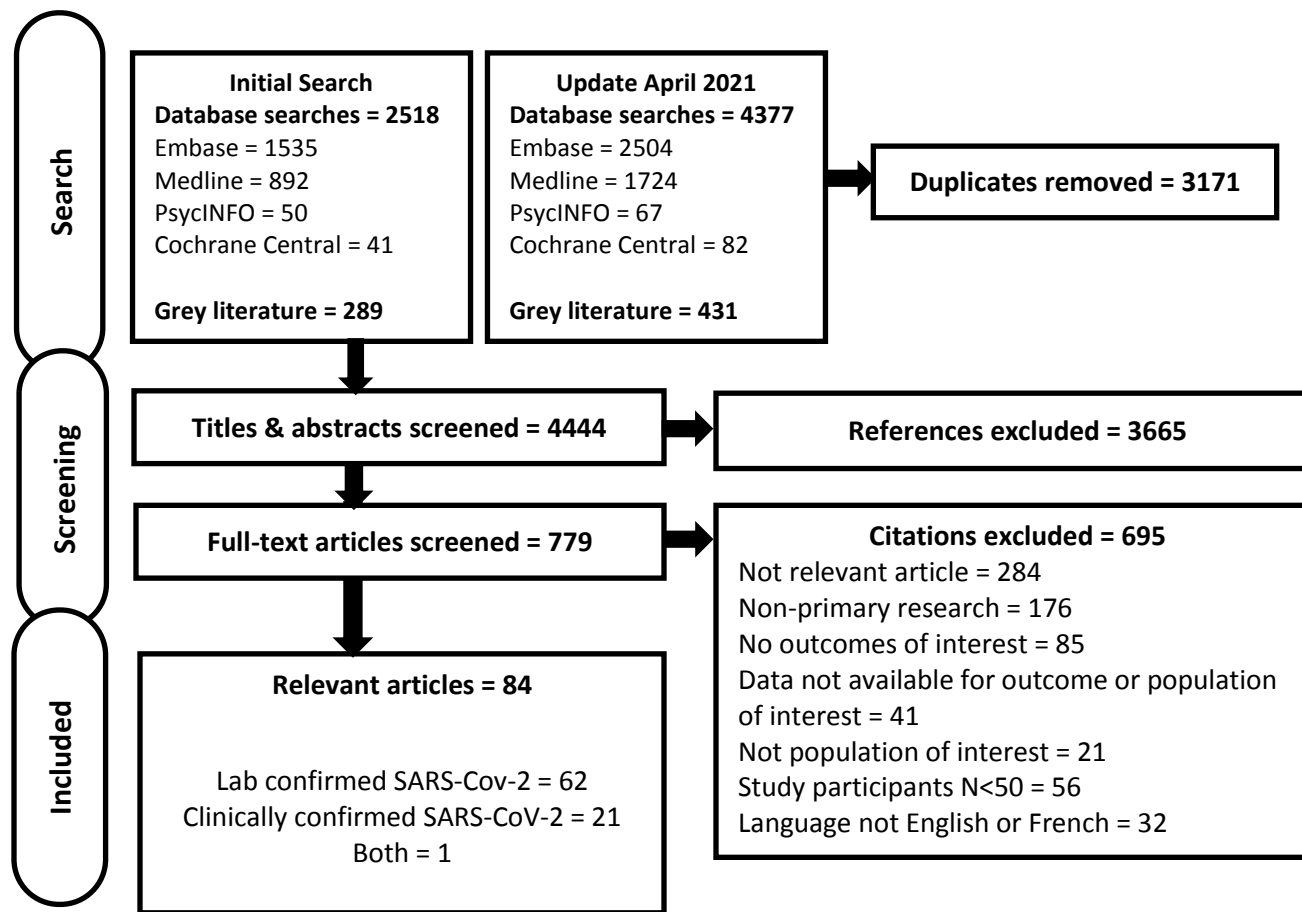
Search

Initial Search
Database searches = 2518
Embase = 1535
Medline = 892
PsycINFO = 50
Cochrane Central = 41

Grey literature = 289

Update April 2021
Database searches = 4377
Embase = 2504
Medline = 1724
PsycINFO = 67
Cochrane Central = 82

Grey literature = 431

Duplicates removed = 3171

Screening

Titles & abstracts screened = 4444

References excluded = 3665

Full-text articles screened = 779

Citations excluded = 695
Not relevant article = 284
Non-primary research = 176
No outcomes of interest = 85
Data not available for outcome or population of interest = 41
Not population of interest = 21
Study participants N<50 = 56
Language not English or French = 32

Included

Relevant articles = 84

Lab confirmed SARS-Cov-2 = 62
Clinically confirmed SARS-CoV-2 = 21
Both = 1